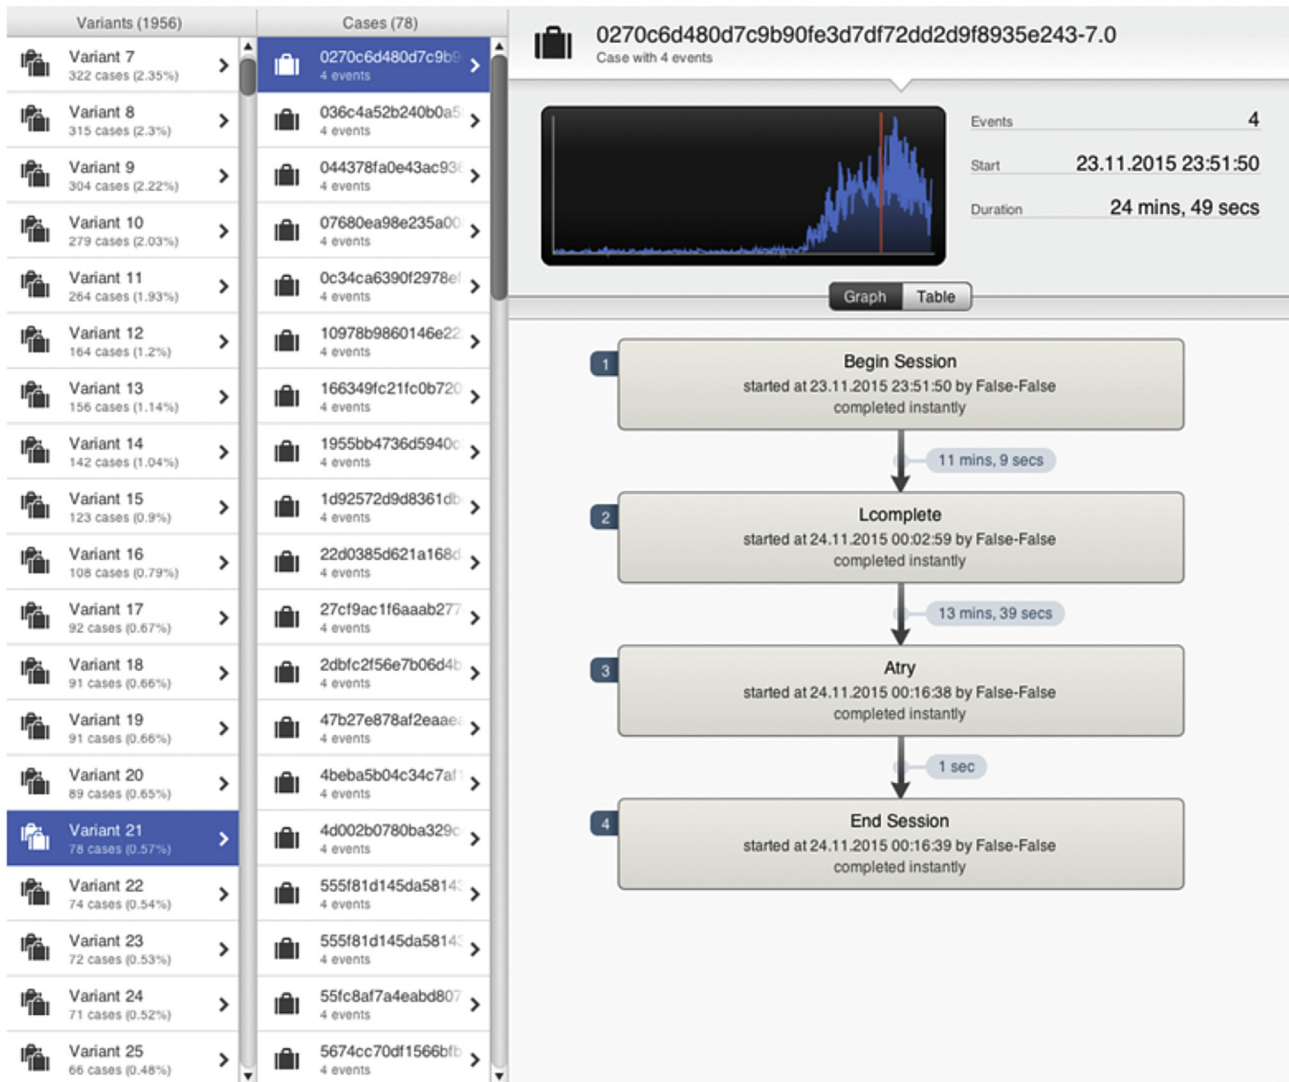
Variants (1956)

Variant 7
322 cases (2.35%)

Variant 8
315 cases (2.3%)

Variant 9
304 cases (2.22%)

Variant 10
279 cases (2.03%)

Variant 11
264 cases (1.93%)

Variant 12
164 cases (1.2%)

Variant 13
156 cases (1.14%)

Variant 14
142 cases (1.04%)

Variant 15
123 cases (0.9%)

Variant 16
108 cases (0.79%)

Variant 17
92 cases (0.67%)

Variant 18
91 cases (0.66%)

Variant 19
91 cases (0.66%)

Variant 20
89 cases (0.65%)

Variant 21
78 cases (0.57%)

Variant 22
74 cases (0.54%)

Variant 23
72 cases (0.53%)

Variant 24
71 cases (0.52%)

Variant 25
66 cases (0.48%)

Cases (78)

0270c6d480d7c9b9
4 events

036c4a52b240b0a5
4 events

044378fa0e43ac93
4 events

07680ea98e235a00
4 events

0c34ca6390f2978e
4 events

10978b9860146e22
4 events

166349fc21fc0b720
4 events

1955bb4736d5940c
4 events

1d92572d9d8361db
4 events

22d0385d621a168d
4 events

27cf9ac1f6aaab277
4 events

2dbfc2f56e7b06d4
4 events

47b27e878af2eaae
4 events

4beba5b04c34c7af
4 events

4d002b0780ba329c
4 events

555f81d145da5814
4 events

555f81d145da5814
4 events

55fc8af7a4eabd807
4 events

5674cc70df1566bf
4 events

0270c6d480d7c9b90fe3d7df72dd2d9f8935e243-7.0
Case with 4 events

Events 4
Start 23.11.2015 23:51:50
Duration 24 mins, 49 secs

Graph Table

1
Begin Session
started at 23.11.2015 23:51:50 by False-False
completed instantly

11 mins, 9 secs

2
Lcomplete
started at 24.11.2015 00:02:59 by False-False
completed instantly

13 mins, 39 secs

3
Atry
started at 24.11.2015 00:16:38 by False-False
completed instantly

1 sec

4
End Session
started at 24.11.2015 00:16:39 by False-False
completed instantly